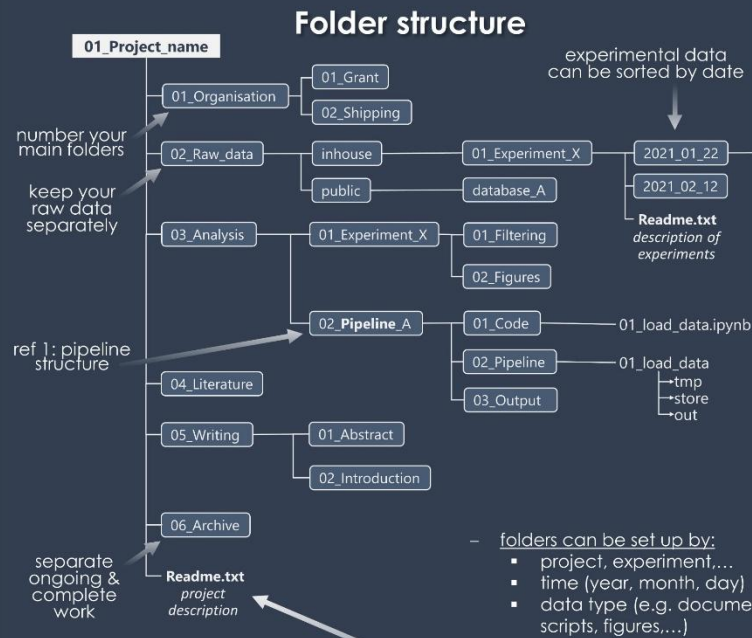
Folder structure

01_Project_name

01_Organisation

01_Grant

02_Shipping

02_Raw_data

inhouse

01_Experiment_X

2021_01_22

2021_02_12

public

database_A

Readme.txt
description of experiments

experimental data can be sorted by date

03_Analysis

01_Experiment_X

01_Filtering

02_Figures

02_Pipeline_A

01_Code

01_load_data.ipynb

02_Pipeline

01_load_data
→tmp
→store
→out

03_Output

04_Literature

05_Writing

01_Abstract

02_Introduction

06_Archive

Readme.txt
project description

number your main folders

keep your raw data separately

ref 1: pipeline structure

separate ongoing & complete work

– folders can be set up by:
▪ project, experiment,...
▪ time (year, month, day)
▪ data type (e.g. docume
scripts, figures,...)